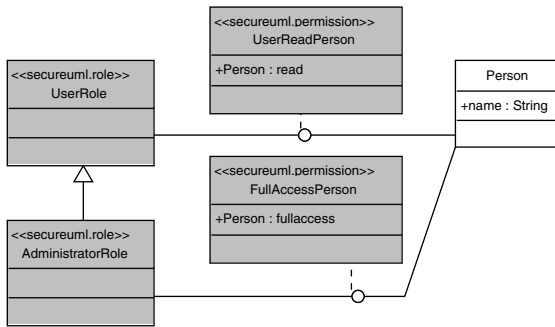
<<secureuml.permission>>
UserReadPerson

+Person : read

<<secureuml.role>>
UserRole

Person

+name : String

<<secureuml.permission>>
FullAccessPerson

+Person : fullaccess

<<secureuml.role>>
AdministratorRole